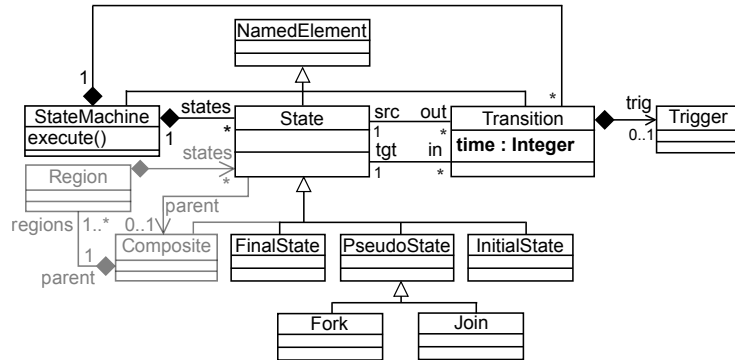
NamedElement

1
StateMachine
execute()
states
1
*
State
src
1
tgt
1
out
*
in
*
*
Transition
time : Integer
trig
0..1
Trigger

states
*
Region
parent
regions 1..*
0..1
1
parent
Composite
FinalState
PseudoState
InitialState
Fork
Join